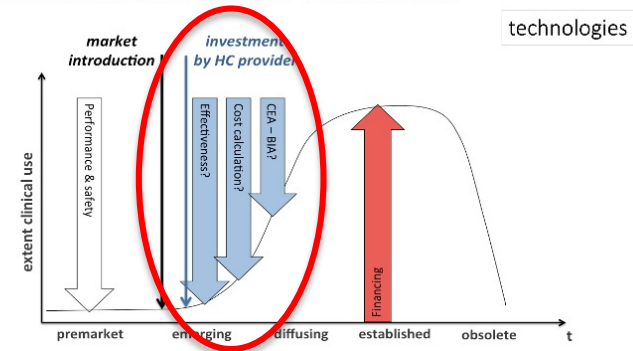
technologies

market introduction

investment by HC provider

extent clinical use

Performance & safety

Effectiveness?

Cost calculation?

CEA – BIA?

Financing

premarket

emerging

diffusing

established

obsolete

t